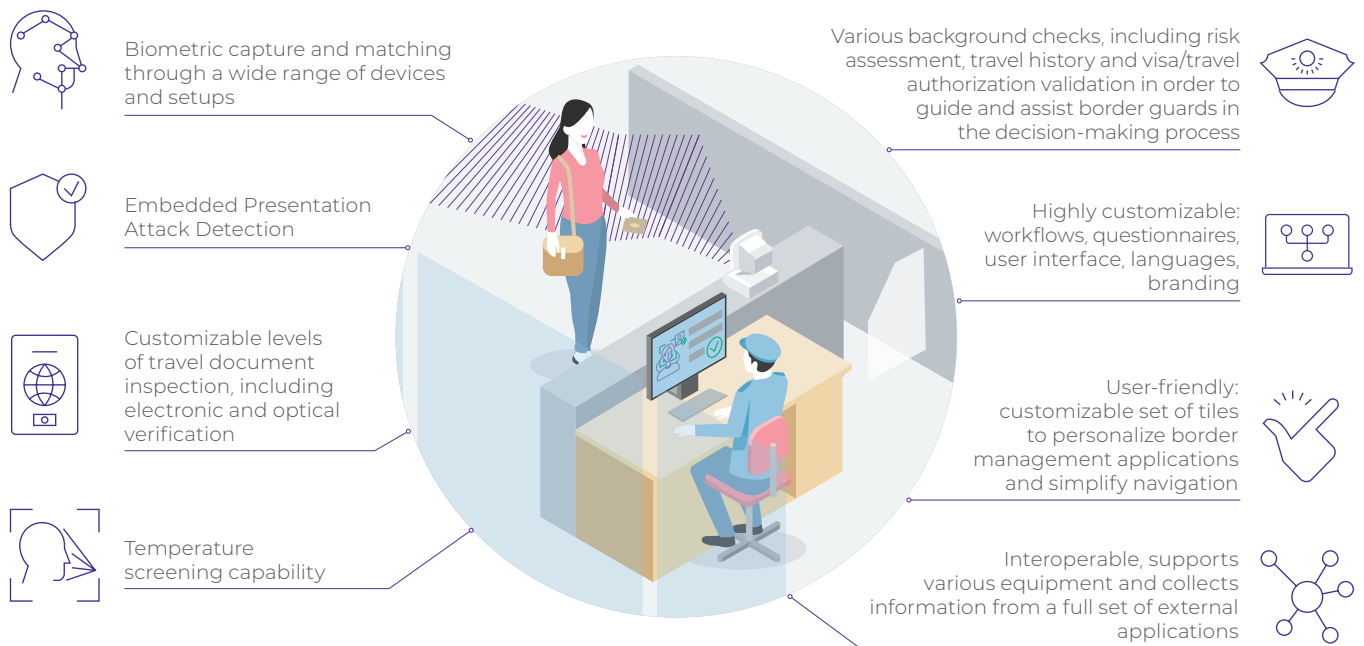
Biometric capture and matching through a wide range of devices and setups

Embedded Presentation Attack Detection

Customizable levels of travel document inspection, including electronic and optical verification

Temperature screening capability

Various background checks, including risk assessment, travel history and visa/travel authorization validation in order to guide and assist border guards in the decision-making process

Highly customizable: workflows, questionnaires, user interface, languages, branding

User-friendly: customizable set of tiles to personalize border management applications and simplify navigation

Interoperable, supports various equipment and collects information from a full set of external applications